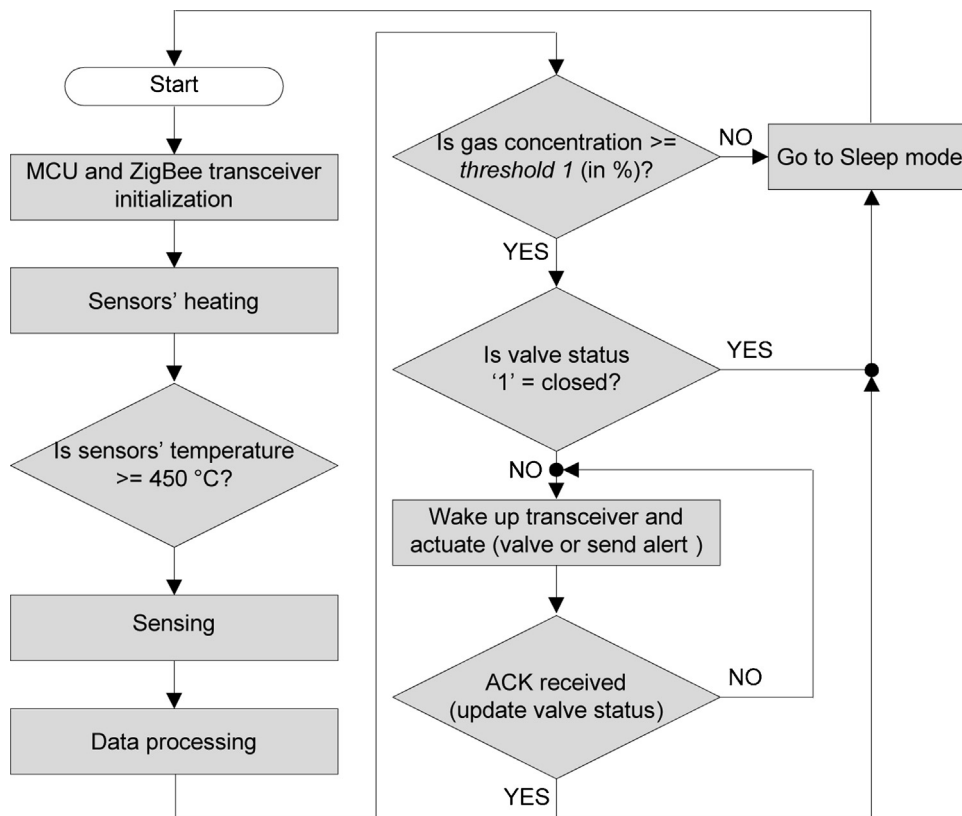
Start

MCU and ZigBee transceiver initialization

Sensors' heating

Is sensors' temperature >= 450 °C?

Sensing

Data processing

Is gas concentration >= *threshold 1* (in %)?

NO

Go to Sleep mode

YES

Is valve status '1' = closed?

YES

NO

Wake up transceiver and actuate (valve or send alert )

ACK received (update valve status)

NO

YES